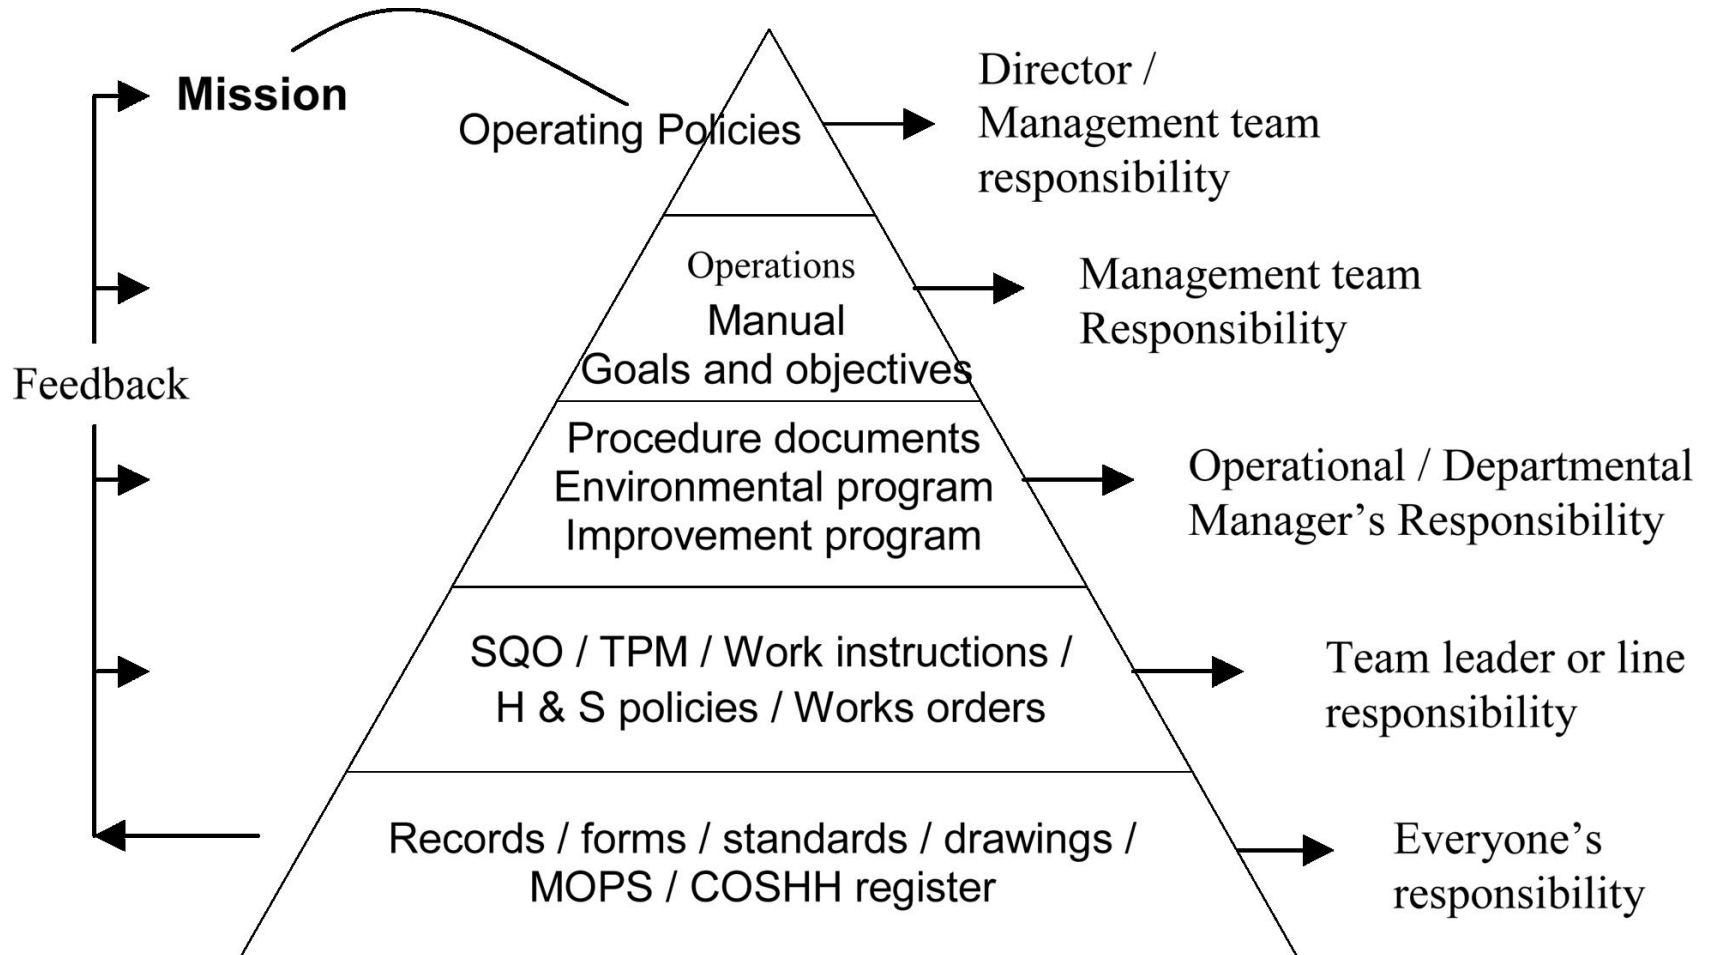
Mission

Operating Policies

Director / Management team responsibility

Operations
Manual
Goals and objectives

Management team Responsibility

Feedback

Procedure documents
Environmental program
Improvement program

Operational / Departmental Manager's Responsibility

SQO / TPM / Work instructions / H & S policies / Works orders

Team leader or line responsibility

Records / forms / standards / drawings / MOPS / COSHH register

Everyone's responsibility